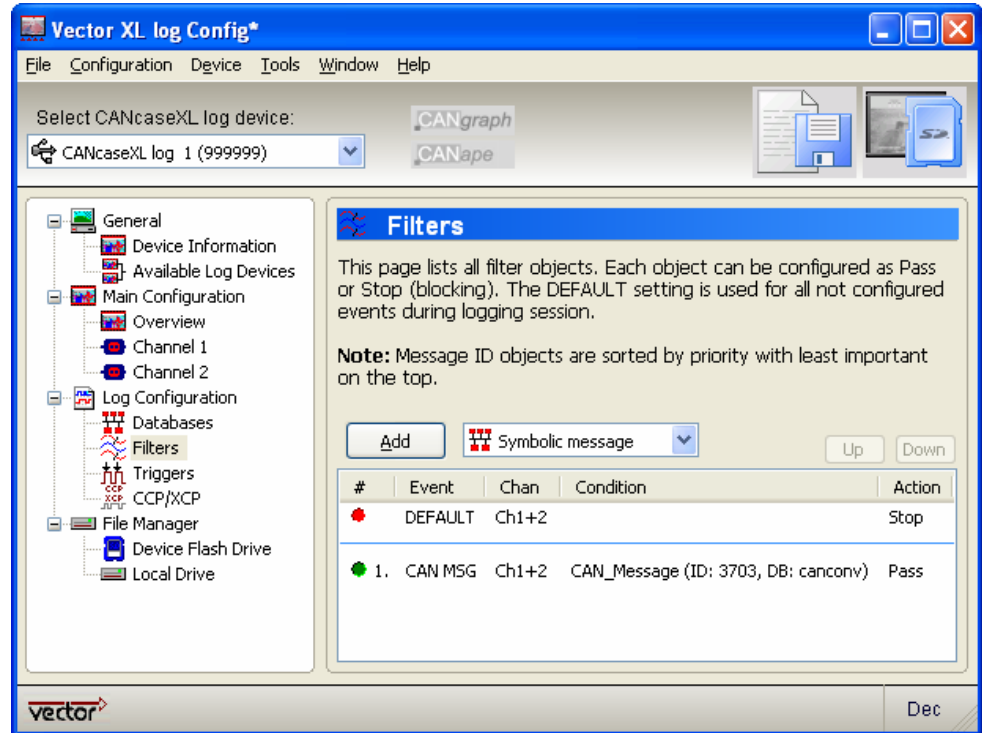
Vector XL log Config*

File Configuration Device Tools Window Help

Select CANcaseXL log device:

CANcaseXL log 1 (999999)

CANgraph
CANape

General
Device Information
Available Log Devices
Main Configuration
Overview
Channel 1
Channel 2
Log Configuration
Databases
Filters
Triggers
CCP/XCP
File Manager
Device Flash Drive
Local Drive

Filters

This page lists all filter objects. Each object can be configured as Pass or Stop (blocking). The DEFAULT setting is used for all not configured events during logging session.

**Note:** Message ID objects are sorted by priority with least important on the top.

Add
Symbolic message
Up
Down

| # | Event | Chan | Condition | Action |
|---|---|---|---|---|
| | DEFAULT | Ch1+2 | | Stop |
| 1. | CAN MSG | Ch1+2 | CAN_Message (ID: 3703, DB: canconv) | Pass |

vector

Dec